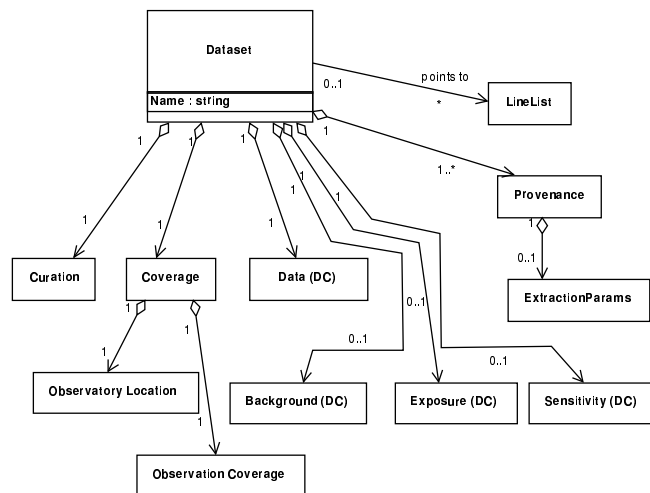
Dataset

Name : string

0..1

points to

*

LineList

1

1

1

1

1

1

1..*

Provenance

1

0..1

ExtractionParams

1

1

Curation

Coverage

Data (DC)

0..1

1

1

Observatory Location

0..1

0..1

Background (DC)

Exposure (DC)

Sensitivity (DC)

1

Observation Coverage